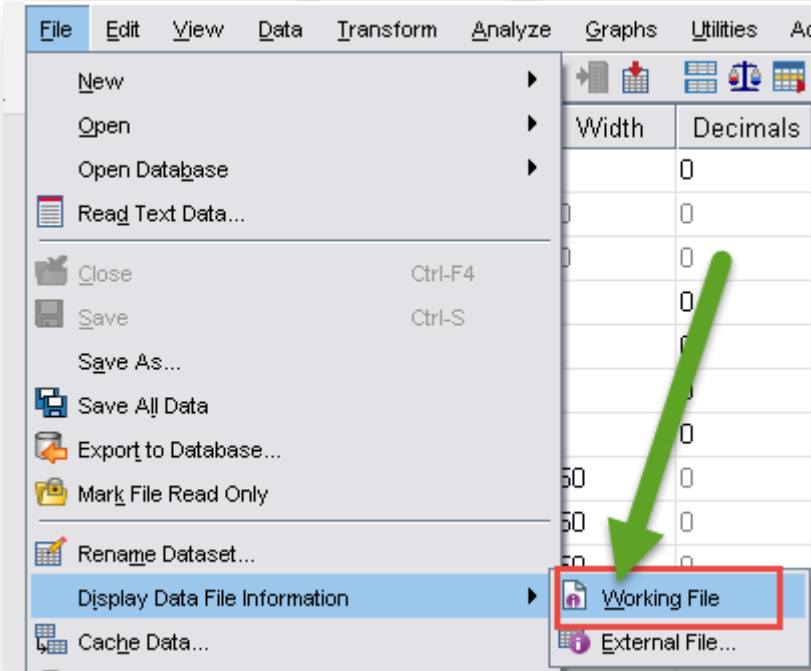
File Edit View Data Transform Analyze Graphs Utilities Ad

New
Open
Open Database
Read Text Data...
Close Ctrl-F4
Save Ctrl-S
Save As...
Save All Data
Export to Database...
Mark File Read Only
Rename Dataset...
Display Data File Information
Cache Data...

Width
Decimals
0
0
0
0
0
0
0
50 0
50 0

Working File
External File...